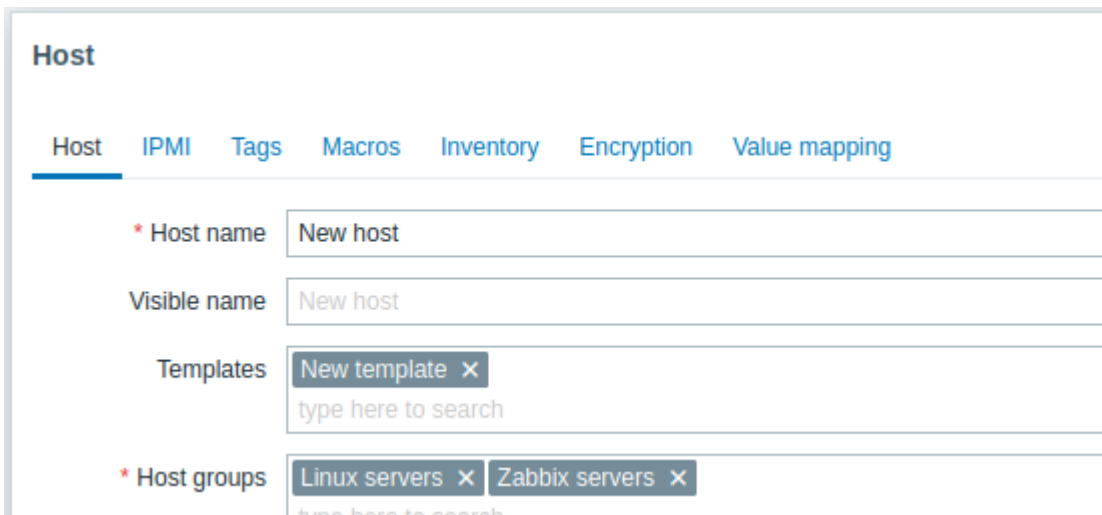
Host

Host IPMI Tags Macros Inventory Encryption Value mapping

* Host name New host

Visible name New host

Templates New template ✕

type here to search

* Host groups Linux servers ✕ Zabbix servers ✕

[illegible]